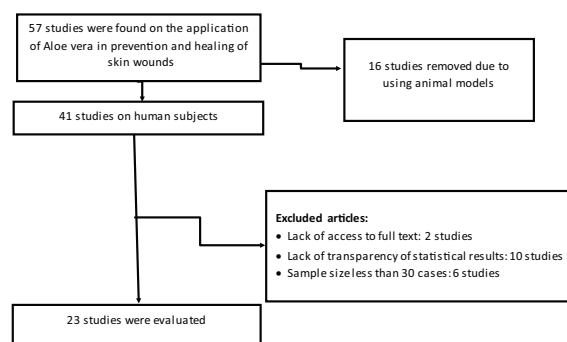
57 studies were found on the application of Aloe vera in prevention and healing of skin wounds

16 studies removed due to using animal models

41 studies on human subjects

Excluded articles:
• Lack of access to full text: 2 studies
• Lack of transparency of statistical results: 10 studies
• Sample size less than 30 cases: 6 studies

23 studies were evaluated